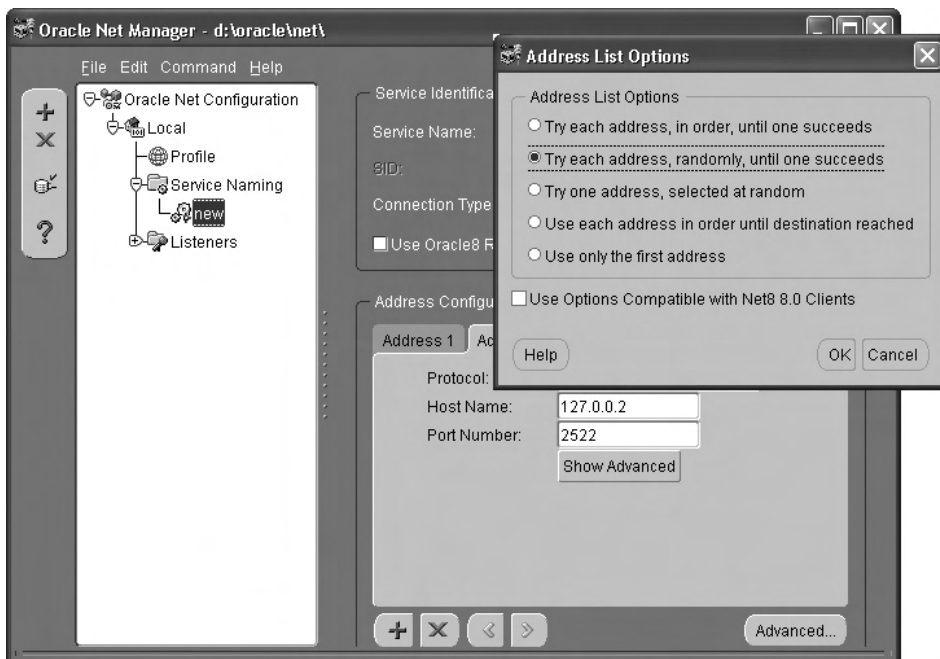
Oracle Net Manager - d:\oracle\net\

File Edit Command Help

Oracle Net Configuration
Local
Profile
Service Naming
new
Listeners

Service Identifica
Service Name:
SID:
Connection Type
Use Oracle8 R

Address Configu
Address 1
Ad
Protocol:
Host Name: 127.0.0.2
Port Number: 2522
Show Advanced

Advanced...

Address List Options

Address List Options
Try each address, in order, until one succeeds
Try each address, randomly, until one succeeds
Try one address, selected at random
Use each address in order until destination reached
Use only the first address

Use Options Compatible with Net8 8.0 Clients

Help
OK
Cancel